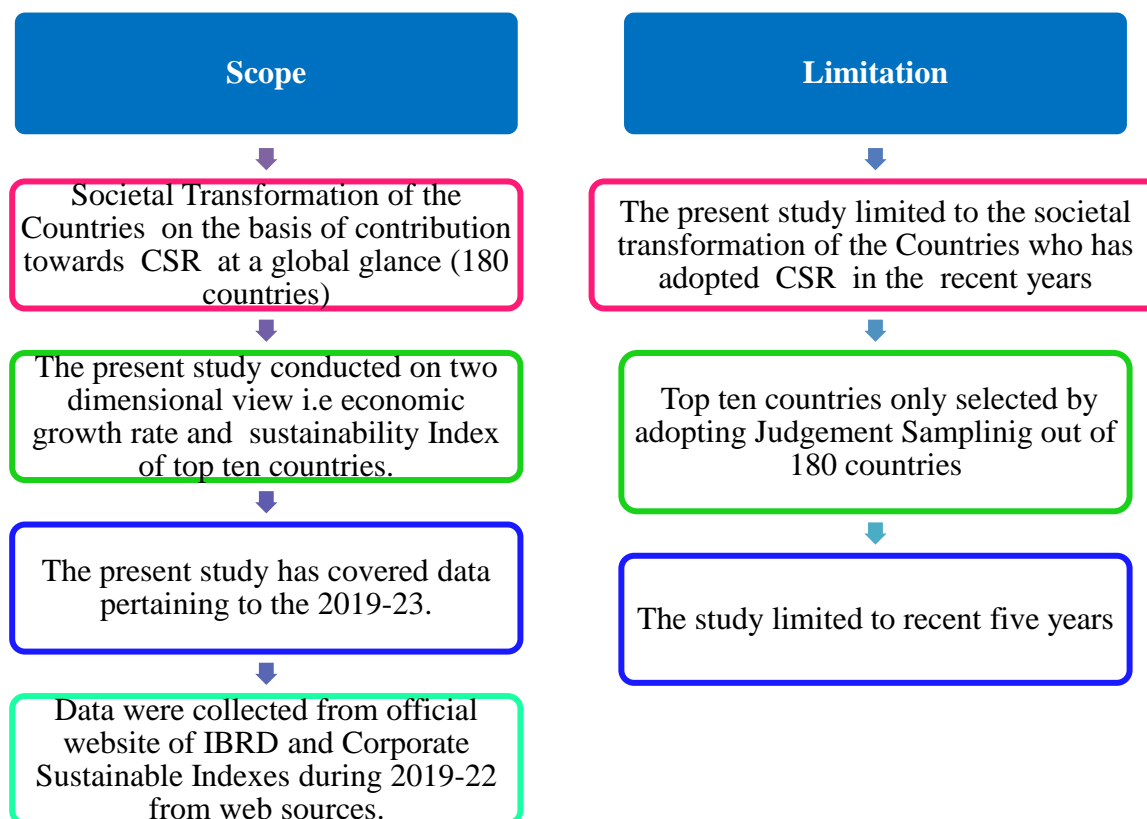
Scope

Societal Transformation of the Countries on the basis of contribution towards CSR at a global glance (180 countries)

The present study conducted on two dimensional view i.e economic growth rate and sustainability Index of top ten countries.

The present study has covered data pertaining to the 2019-23.

Data were collected from official website of IBRD and Corporate Sustainable Indexes during 2019-22 from web sources.

Limitation

The present study limited to the societal transformation of the Countries who has adopted CSR in the recent years

Top ten countries only selected by adopting Judgement Samplinig out of 180 countries

The study limited to recent five years